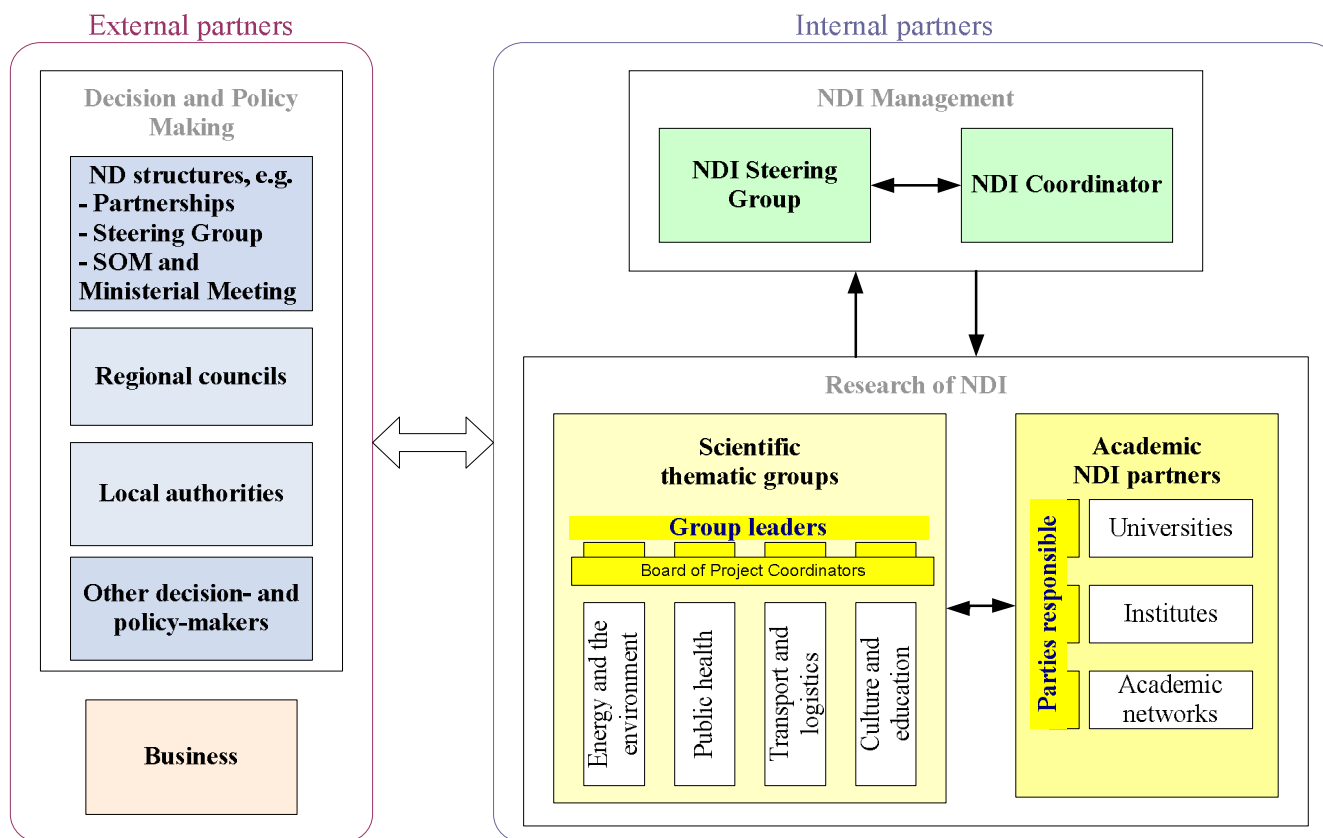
External partners

Decision and Policy Making

ND structures, e.g.
- Partnerships
- Steering Group
- SOM and Ministerial Meeting

Regional councils

Local authorities

Other decision- and policy-makers

Business

Internal partners

NDI Management

NDI Steering Group

NDI Coordinator

Research of NDI

Scientific thematic groups

Group leaders

Board of Project Coordinators

Energy and the environment

Public health

Transport and logistics

Culture and education

Academic NDI partners

Parties responsible

Universities

Institutes

Academic networks